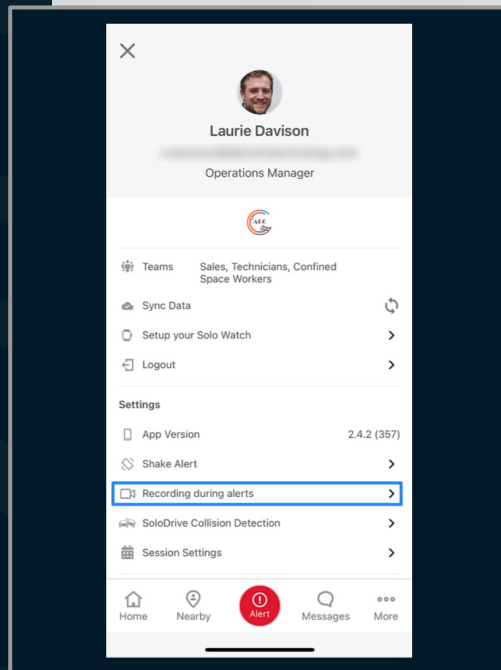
Laurie Davison

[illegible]

Operations Manager

ABC

Teams Sales, Technicians, Confined Space Workers

Sync Data

Setup your Solo Watch

Logout

Settings

App Version 2.4.2 (357)

Shake Alert

Recording during alerts

SoloDrive Collision Detection

Session Settings

Home Nearby Alert Messages More